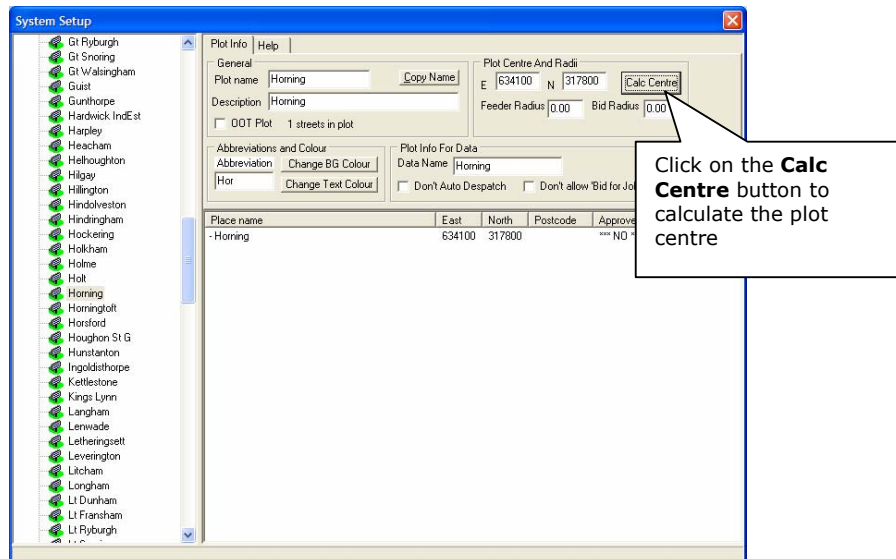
System Setup

Gt Ryburgh
Gt Snoring
Gt Walsingham
Guist
Gunthorpe
Hardwick IndEst
Harpley
Heacham
Helhoughton
Hilgay
Hillington
Hindolveston
Hindringham
Hockering
Holkham
Holme
Holt
Horning
Horningtoft
Horsford
Houghon St G
Hunstanton
Ingoldisthorpe
Kettlestone
Kings Lynn
Langham
Lenwade
Letheringsett
Leverington
Litcham
Longham
Lt Dunham
Lt Fransham
Lt Ryburgh

Plot Info | Help

General
Plot name Horning
Copy Name
Description Horning
OOT Plot 1 streets in plot

Plot Centre And Radii
E 634100 N 317800
Calc Centre
Feeder Radius 0.00 Bid Radius 0.00

Abbreviations and Colour
Abbreviation Change BG Colour
Hor Change Text Colour

Plot Info For Data
Data Name Horning
Don't Auto Despatch Don't allow 'Bid for Jo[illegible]

| Place name | East | North | Postcode | Approve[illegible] |
|---|---|---|---|---|
| - Horning | 634100 | 317800 | | *** NO *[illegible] |

Click on the **Calc Centre** button to calculate the plot centre